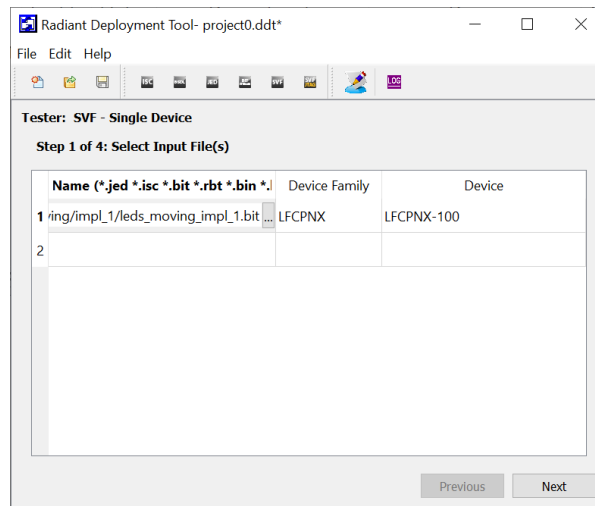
Radiant Deployment Tool- project0.ddt*

File Edit Help

ISC HEX JED SVF LOG

Tester: SVF - Single Device

Step 1 of 4: Select Input File(s)

| | Name (*.jed *.isc *.bit *.rbt *.bin *.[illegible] | Device Family | Device |
|---|---|---|---|
| 1 | ving/impl_1/leds_moving_impl_1.bit ... | LFCPNX | LFCPNX-100 |
| 2 | | | |

Previous Next